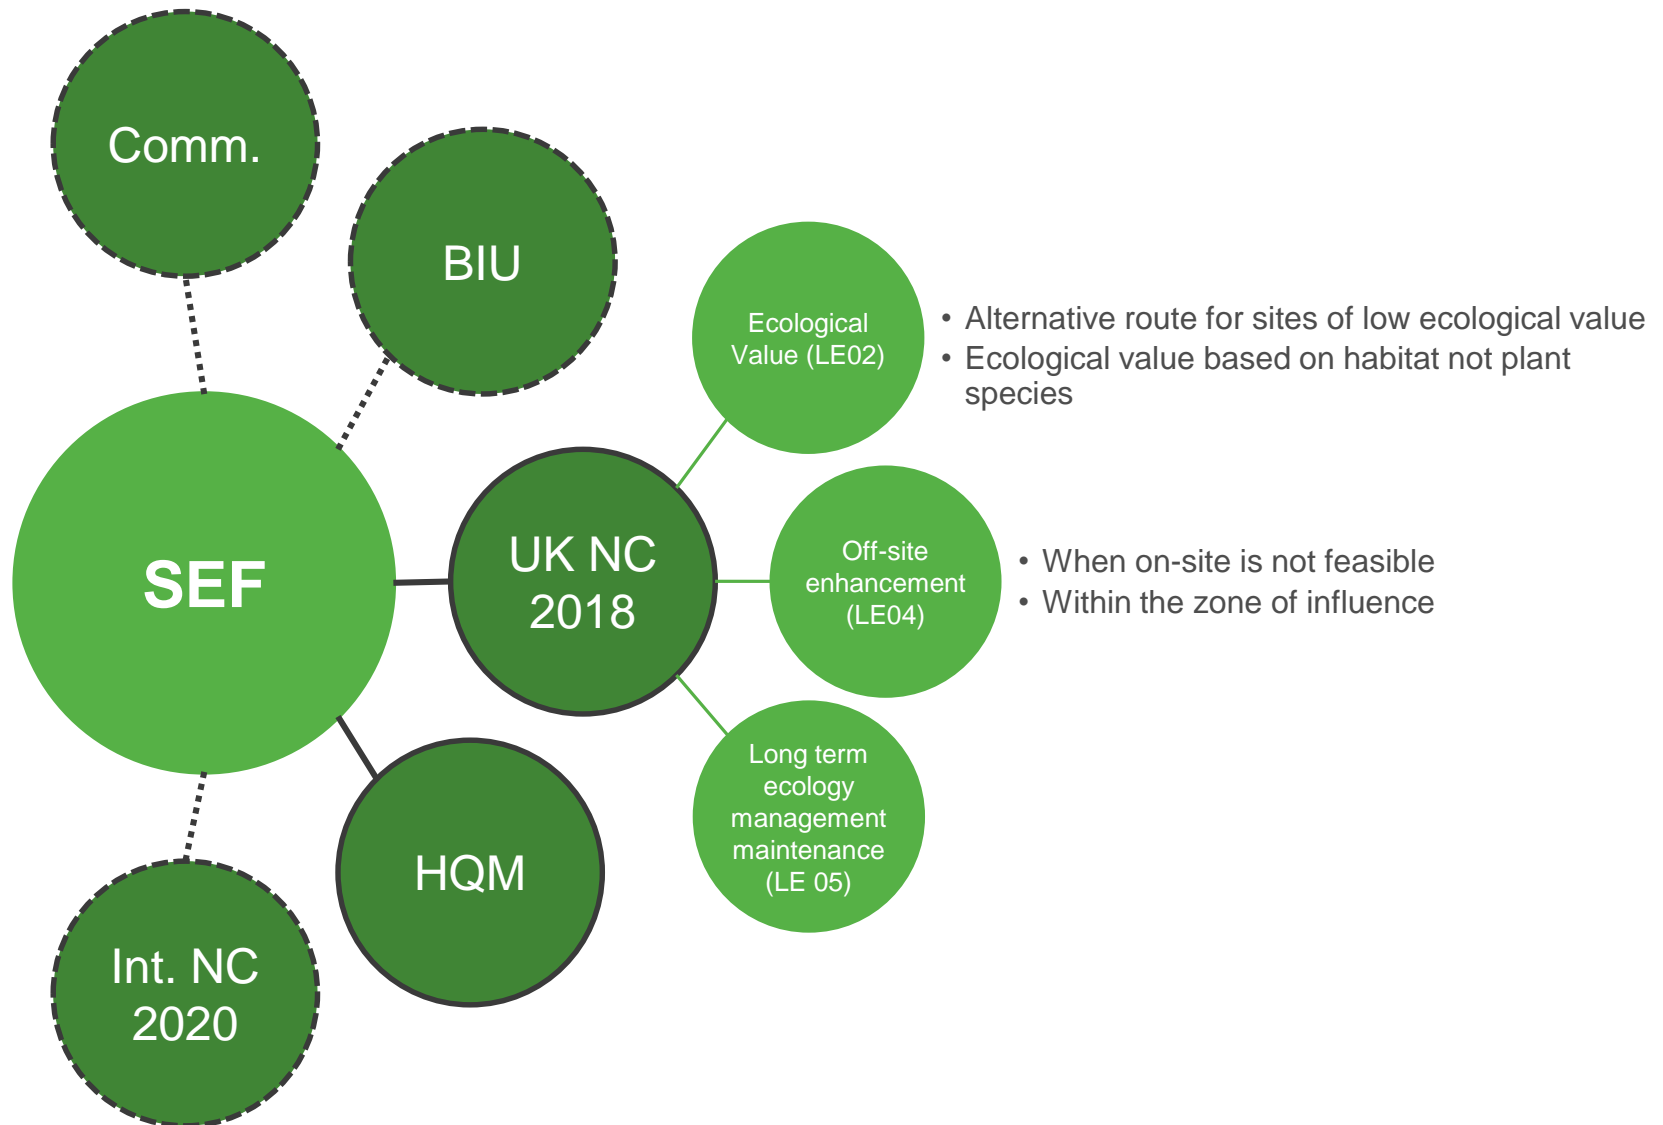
Comm.

BIU

SEF

UK NC 2018

HQM

Int. NC 2020

Ecological Value (LE02)

• Alternative route for sites of low ecological value
• Ecological value based on habitat not plant species

Off-site enhancement (LE04)

• When on-site is not feasible
• Within the zone of influence

Long term ecology management maintenance (LE 05)